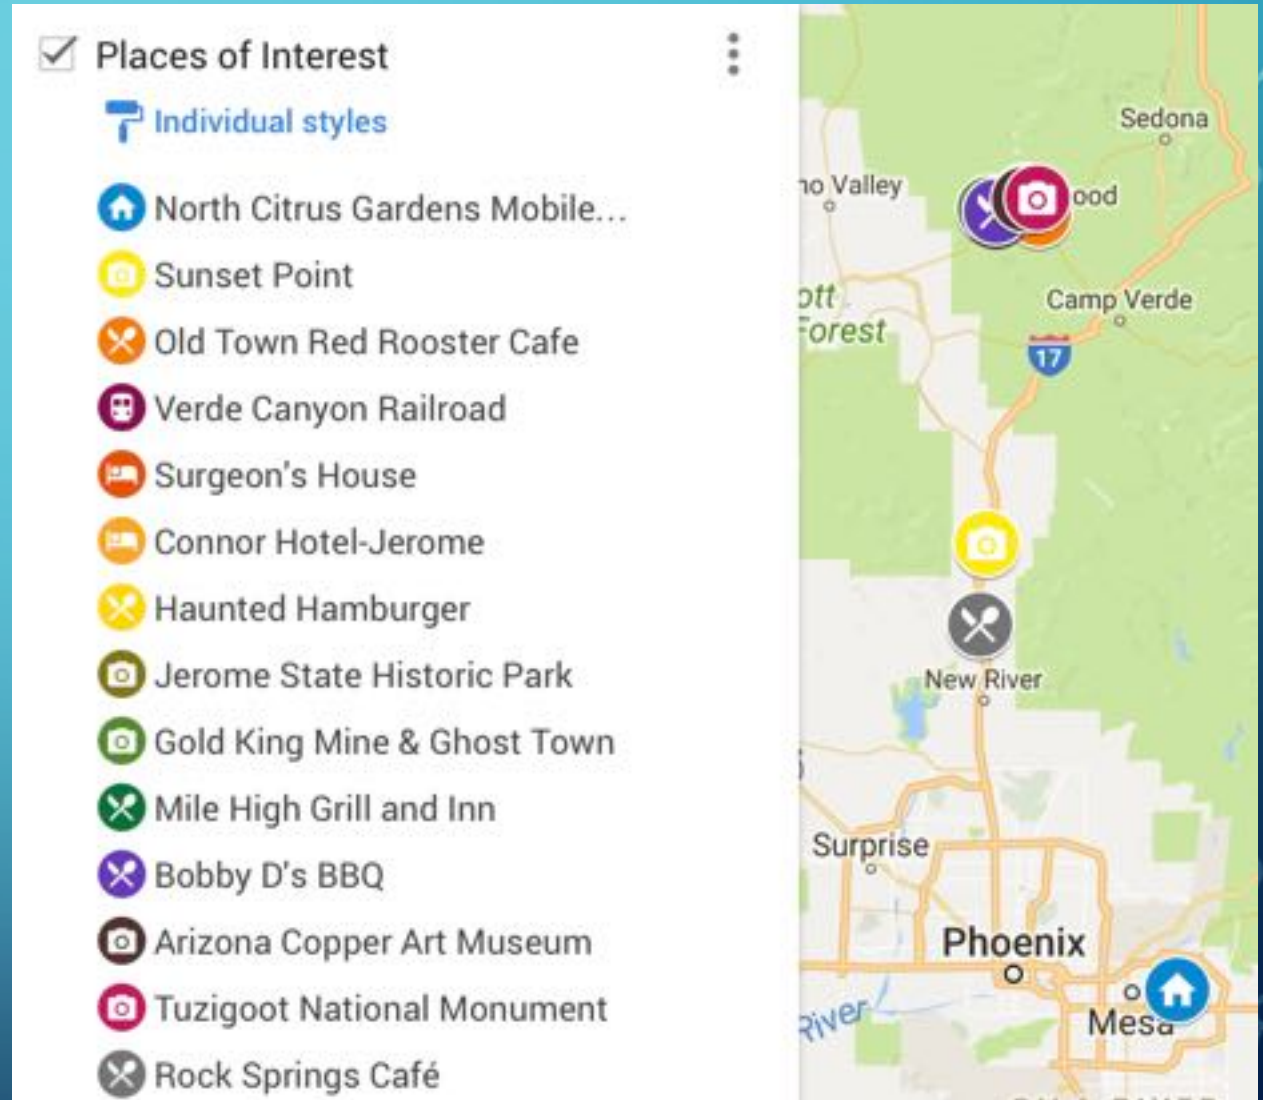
Places of Interest

Individual styles

North Citrus Gardens Mobile...
Sunset Point
Old Town Red Rooster Cafe
Verde Canyon Railroad
Surgeon's House
Connor Hotel-Jerome
Haunted Hamburger
Jerome State Historic Park
Gold King Mine & Ghost Town
Mile High Grill and Inn
Bobby D's BBQ
Arizona Copper Art Museum
Tuzigoot National Monument
Rock Springs Café

Sedona
no Valley
ood
ott
Forest
Camp Verde
17
New River
Surprise
Phoenix
Mesa
River